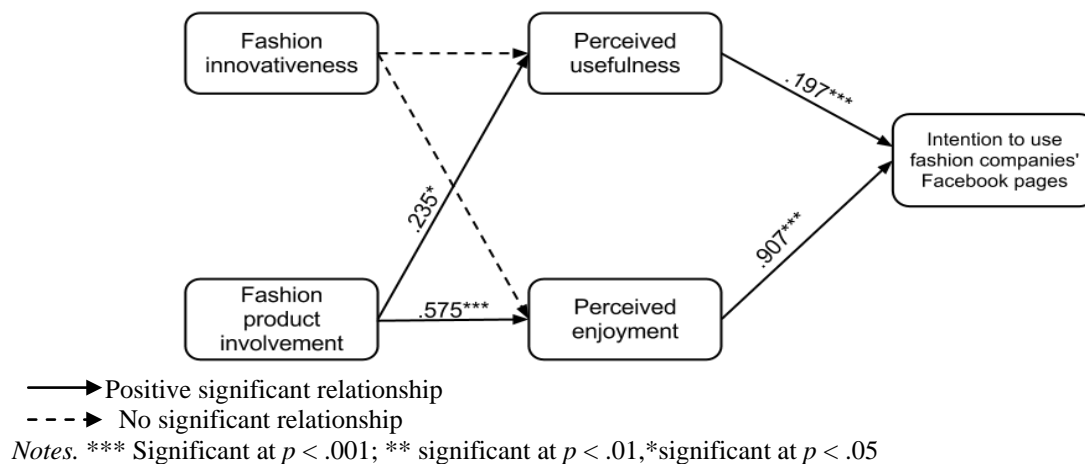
Fashion innovativeness

Perceived usefulness

.197***

Intention to use fashion companies' Facebook pages

.235*

.907***

Fashion product involvement

.575***

Perceived enjoyment

Positive significant relationship

No significant relationship

*Notes.* *** Significant at $p < .001$; ** significant at $p < .01$,*significant at $p < .05$